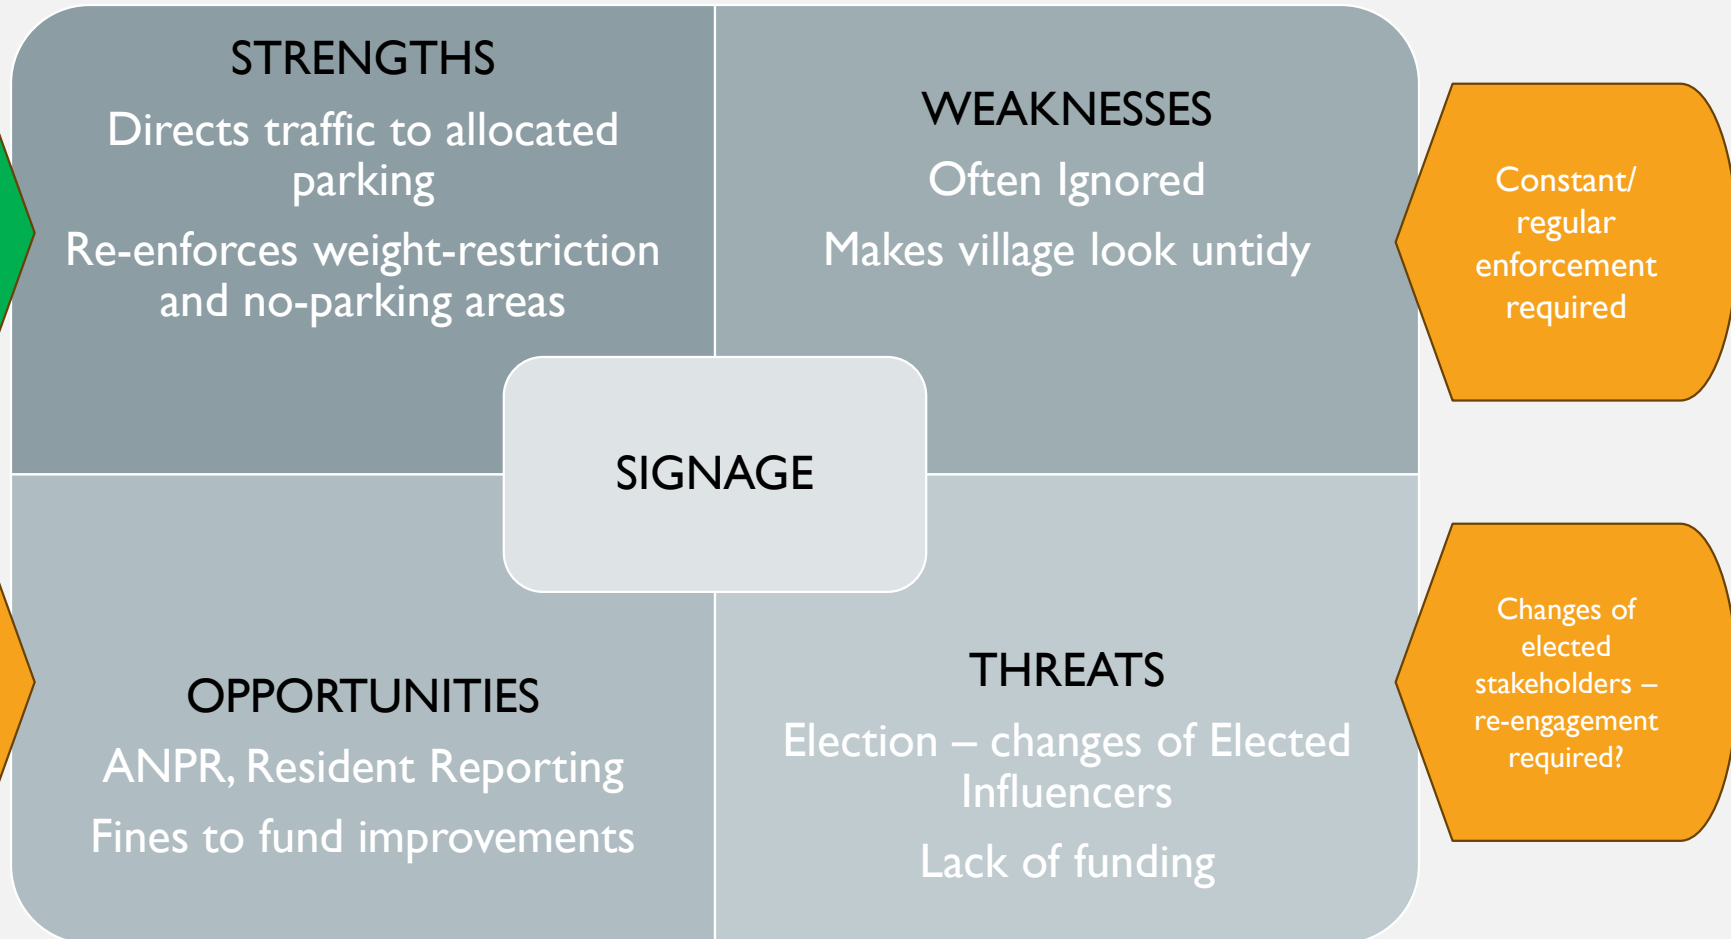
STRENGTHS

Directs traffic to allocated parking

Re-enforces weight-restriction and no-parking areas

WEAKNESSES

Often Ignored

Makes village look untidy

Constant/ regular enforcement required

SIGNAGE

OPPORTUNITIES

ANPR, Resident Reporting

Fines to fund improvements

THREATS

Election – changes of Elected Influencers

Lack of funding

Changes of elected stakeholders – re-engagement required?